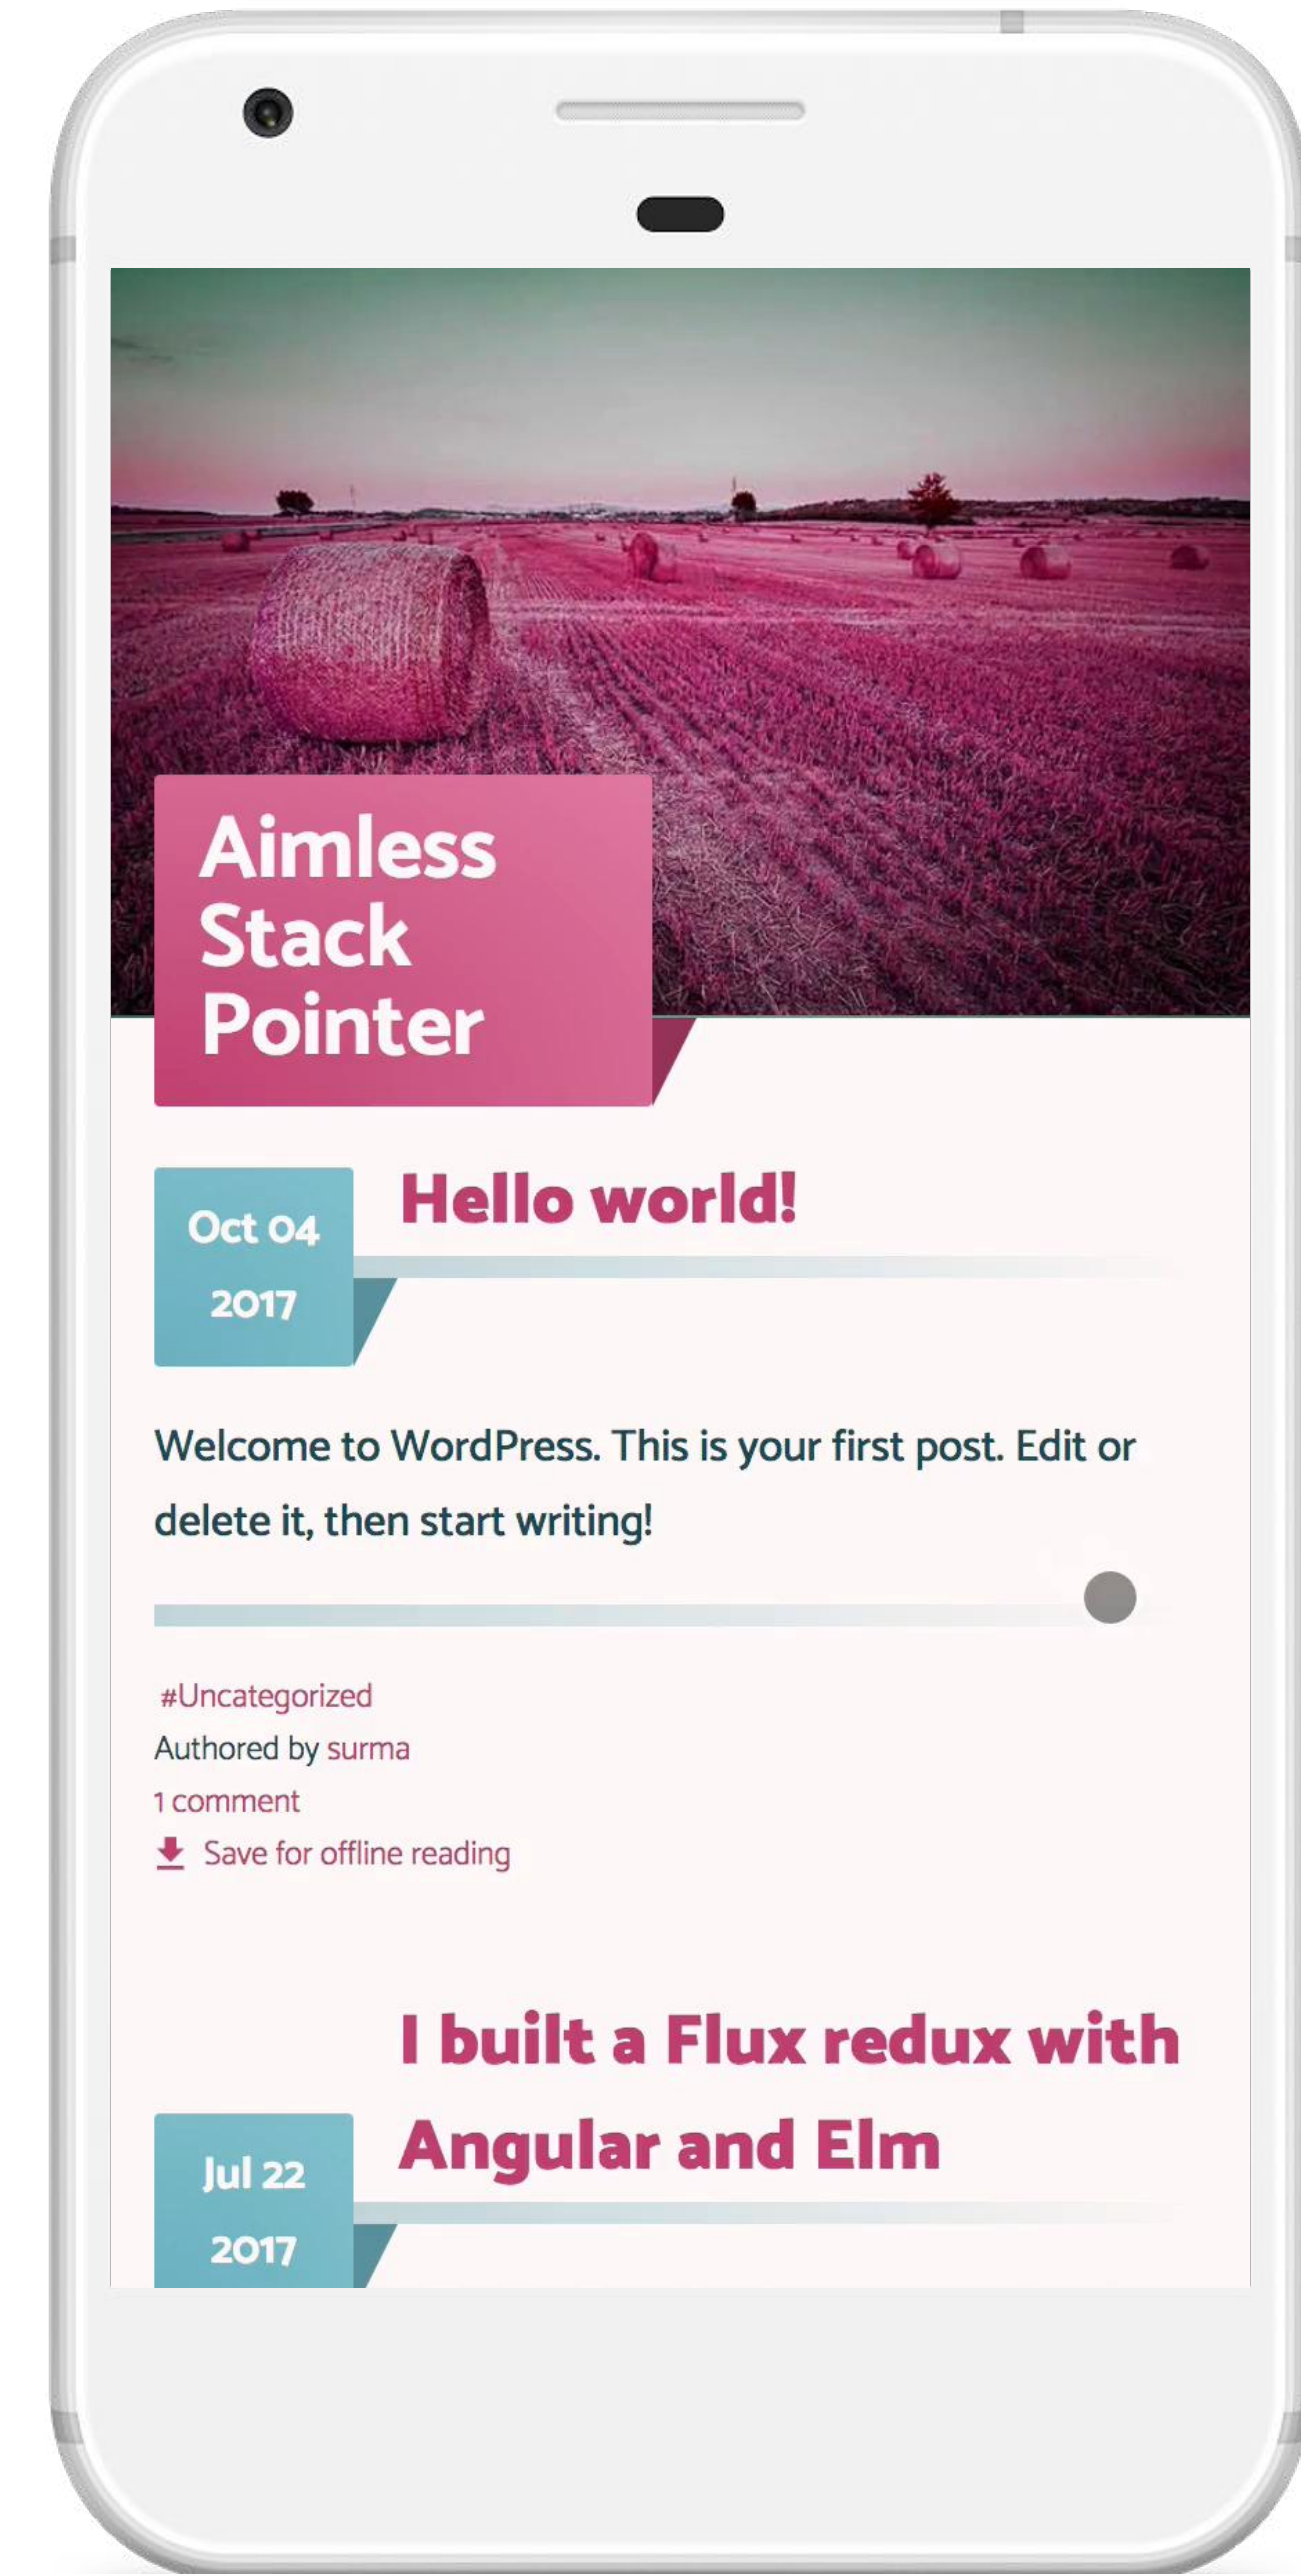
Aimless Stack Pointer

Oct 04
2017

Hello world!

Welcome to WordPress. This is your first post. Edit or delete it, then start writing!

#Uncategorized
Authored by surma
1 comment
Save for offline reading

Jul 22
2017

I built a Flux redux with Angular and Elm